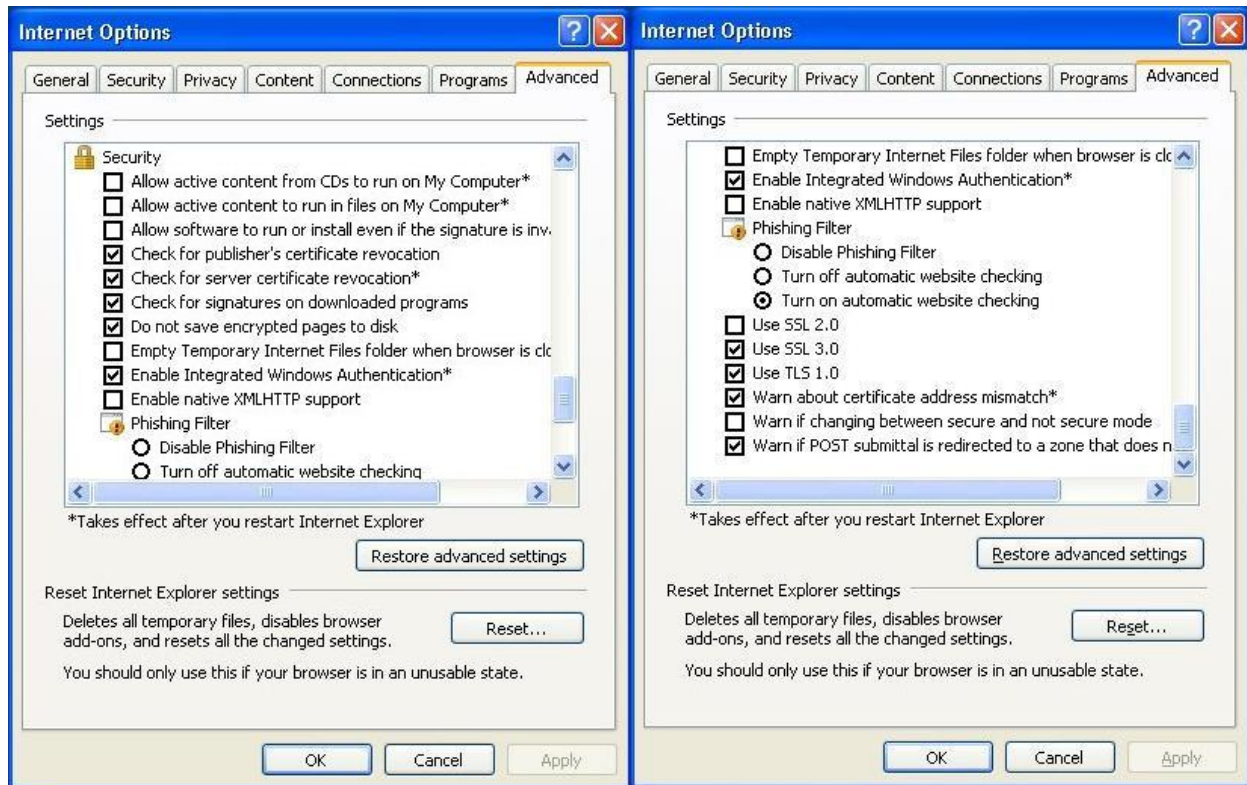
Internet Options

General | Security | Privacy | Content | Connections | Programs | Advanced

Settings

Security
☐ Allow active content from CDs to run on My Computer*
☐ Allow active content to run in files on My Computer*
☐ Allow software to run or install even if the signature is inv.
☑ Check for publisher's certificate revocation
☑ Check for server certificate revocation*
☑ Check for signatures on downloaded programs
☑ Do not save encrypted pages to disk
☐ Empty Temporary Internet Files folder when browser is clc
☑ Enable Integrated Windows Authentication*
☐ Enable native XMLHTTP support
Phishing Filter
○ Disable Phishing Filter
○ Turn off automatic website checking

*Takes effect after you restart Internet Explorer

Restore advanced settings

Reset Internet Explorer settings

Deletes all temporary files, disables browser add-ons, and resets all the changed settings.

Reset...

You should only use this if your browser is in an unusable state.

OK | Cancel | Apply

Internet Options

General | Security | Privacy | Content | Connections | Programs | Advanced

Settings

☐ Empty Temporary Internet Files folder when browser is clc
☑ Enable Integrated Windows Authentication*
☐ Enable native XMLHTTP support
Phishing Filter
○ Disable Phishing Filter
○ Turn off automatic website checking
⦿ Turn on automatic website checking
☐ Use SSL 2.0
☑ Use SSL 3.0
☑ Use TLS 1.0
☑ Warn about certificate address mismatch*
☐ Warn if changing between secure and not secure mode
☑ Warn if POST submittal is redirected to a zone that does n

*Takes effect after you restart Internet Explorer

Restore advanced settings

Reset Internet Explorer settings

Deletes all temporary files, disables browser add-ons, and resets all the changed settings.

Reset...

You should only use this if your browser is in an unusable state.

OK | Cancel | Apply